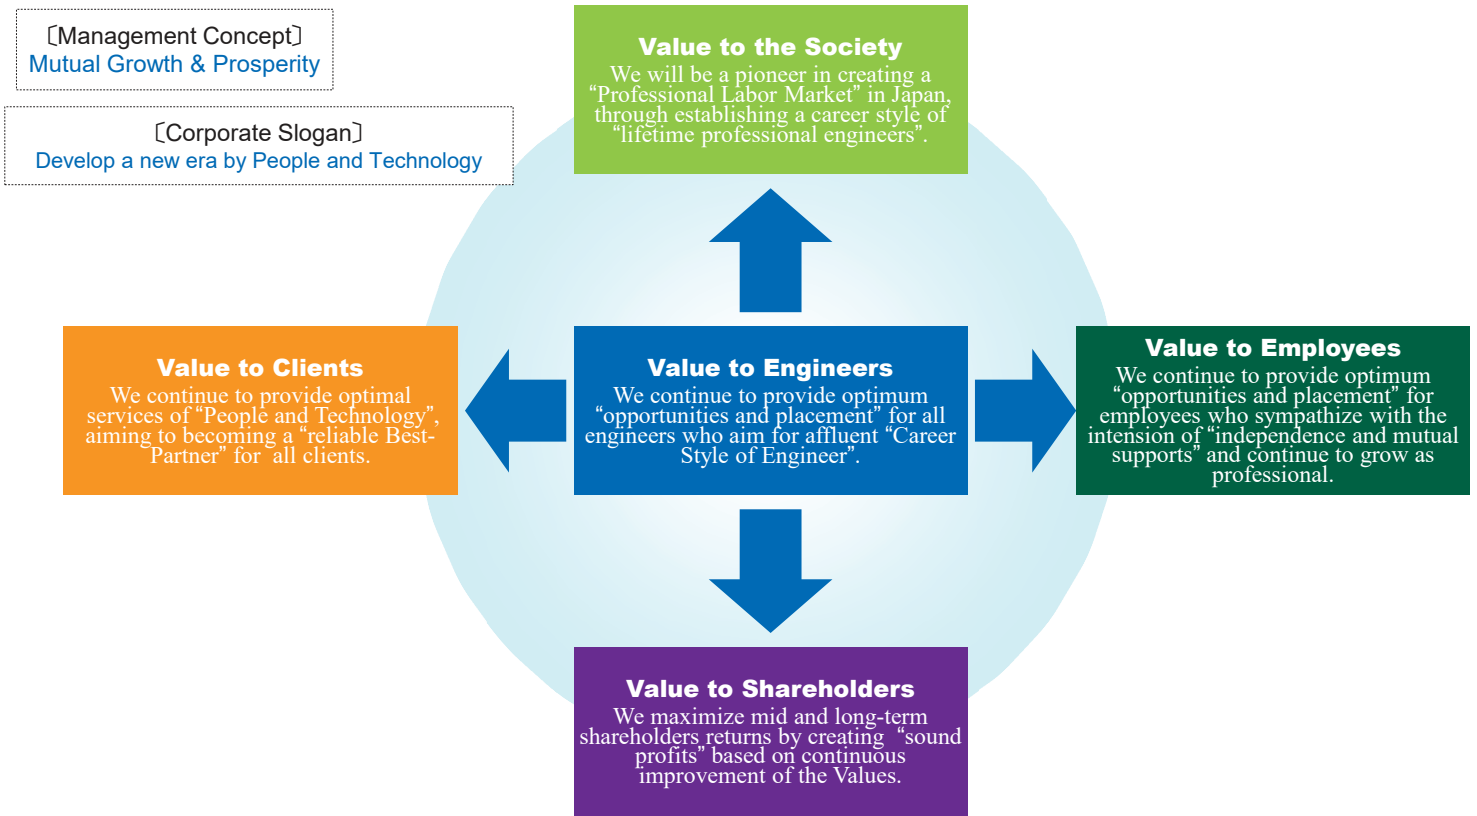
〔Management Concept〕
Mutual Growth & Prosperity

〔Corporate Slogan〕
Develop a new era by People and Technology

Value to the Society
We will be a pioneer in creating a "Professional Labor Market" in Japan, through establishing a career style of "lifetime professional engineers".

Value to Clients
We continue to provide optimal services of "People and Technology", aiming to becoming a "reliable Best-Partner" for all clients.

Value to Engineers
We continue to provide optimum "opportunities and placement" for all engineers who aim for affluent "Career Style of Engineer".

Value to Employees
We continue to provide optimum "opportunities and placement" for employees who sympathize with the intension of "independence and mutual supports" and continue to grow as professional.

Value to Shareholders
We maximize mid and long-term shareholders returns by creating "sound profits" based on continuous improvement of the Values.